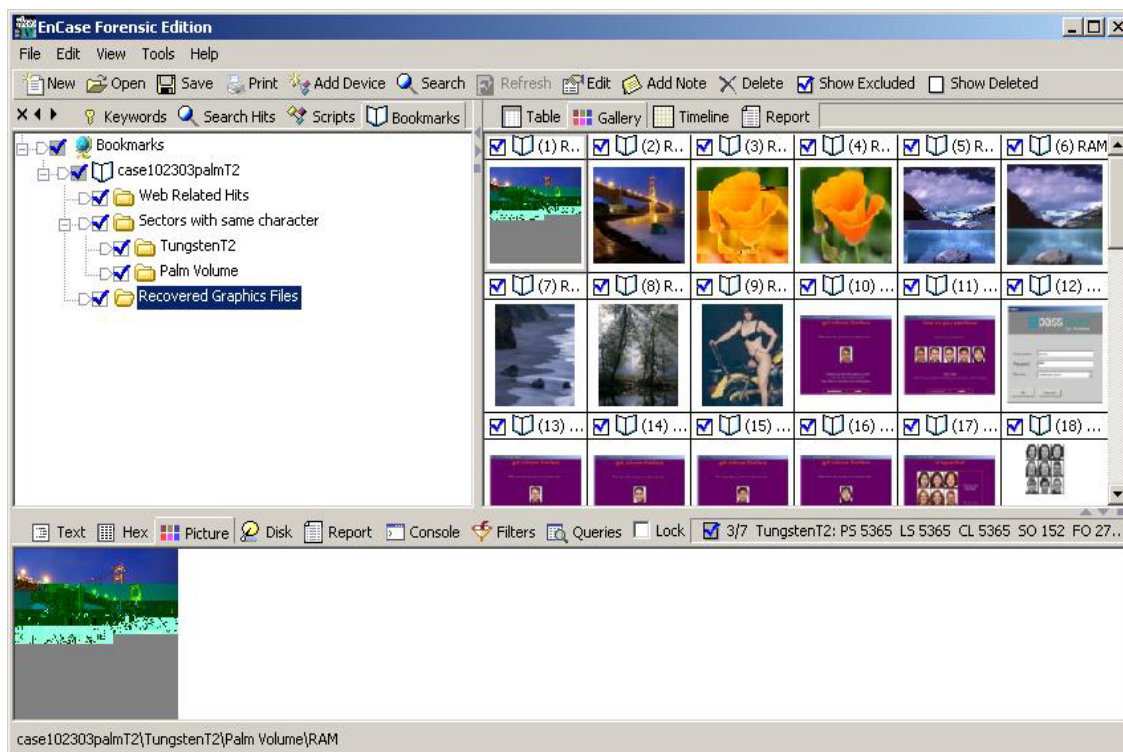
EnCase Forensic Edition

File Edit View Tools Help

New Open Save Print Add Device Search Refresh Edit Add Note Delete Show Excluded Show Deleted

Keywords Search Hits Scripts Bookmarks

Table Gallery Timeline Report

Bookmarks
case102303palmT2
Web Related Hits
Sectors with same character
TungstenT2
Palm Volume
Recovered Graphics Files

(1) R.. (2) R.. (3) R.. (4) R.. (5) R.. (6) RAM
(7) R.. (8) R.. (9) R.. (10) ... (11) ... (12) ...
(13) ... (14) ... (15) ... (16) ... (17) ... (18) ...

Text Hex Picture Disk Report Console Filters Queries Lock 3/7 TungstenT2: PS 5365 LS 5365 CL 5365 SO 152 FO 27..

case102303palmT2\TungstenT2\Palm Volume\RAM